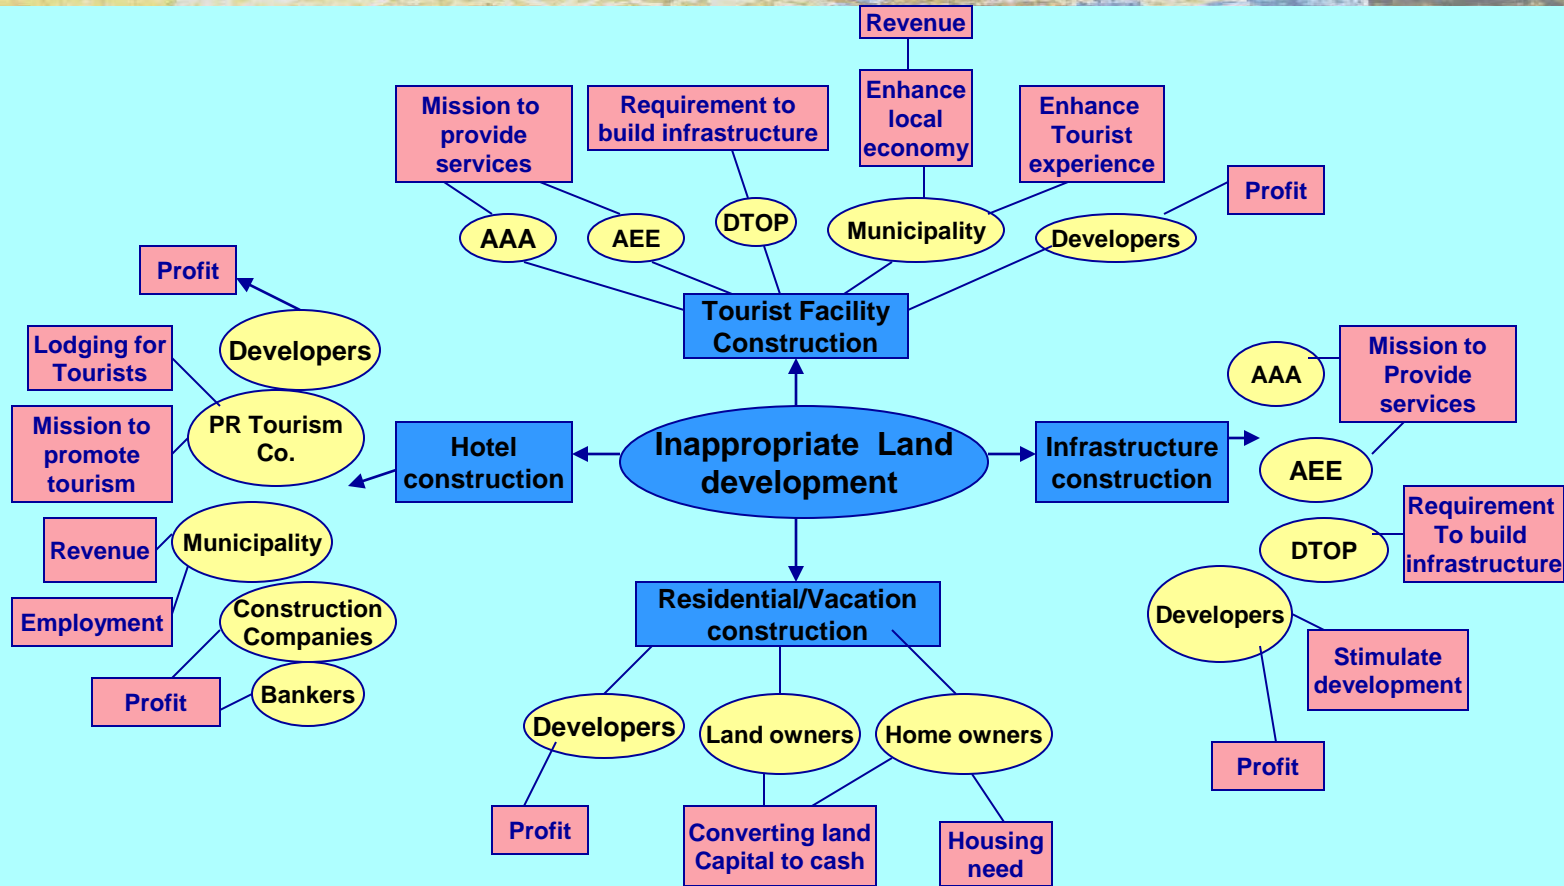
Revenue

Mission to provide services

Requirement to build infrastructure

Enhance local economy

Enhance Tourist experience

Profit

AAA

AEE

DTOP

Municipality

Developers

Tourist Facility Construction

Profit

Developers

Lodging for Tourists

Mission to promote tourism

PR Tourism Co.

Hotel construction

Inappropriate Land development

Infrastructure construction

AAA

Mission to Provide services

AEE

Requirement To build infrastructure

DTOP

Revenue

Municipality

Employment

Construction Companies

Profit

Bankers

Residential/Vacation construction

Developers

Stimulate development

Profit

Developers

Land owners

Home owners

Profit

Converting land Capital to cash

Housing need